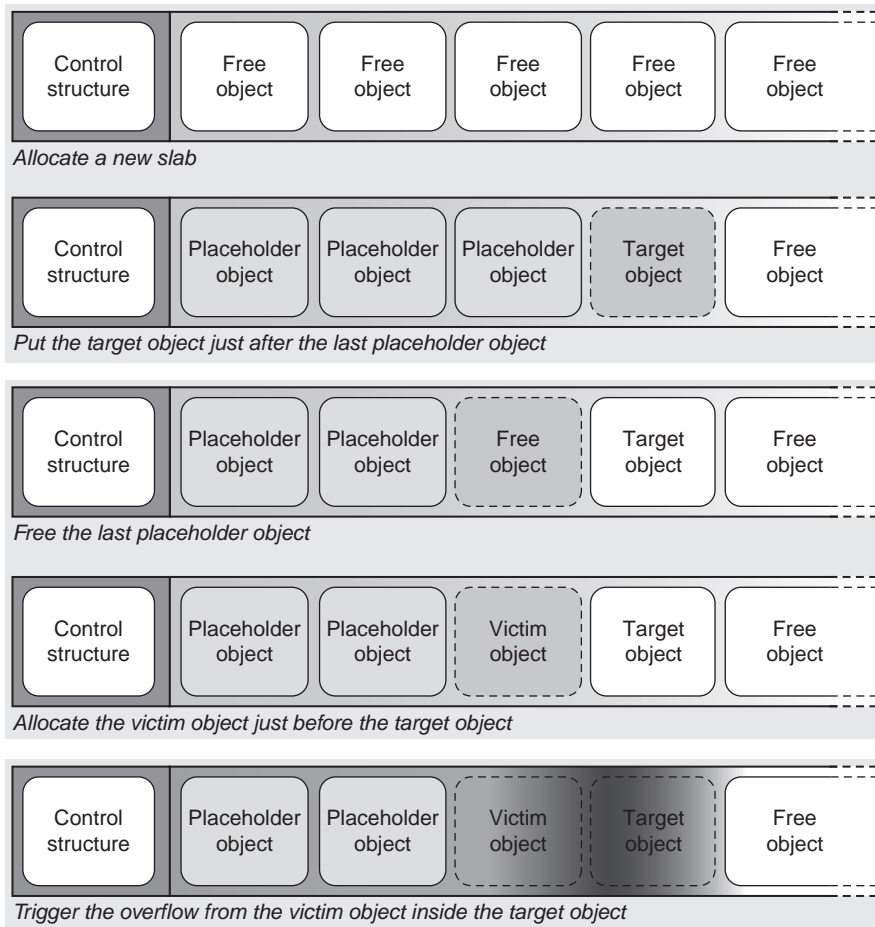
Control structure

Free object

Free object

Free object

Free object

Free object

Allocate a new slab

Control structure

Placeholder object

Placeholder object

Placeholder object

Target object

Free object

Put the target object just after the last placeholder object

Control structure

Placeholder object

Placeholder object

Free object

Target object

Free object

Free the last placeholder object

Control structure

Placeholder object

Placeholder object

Victim object

Target object

Free object

Allocate the victim object just before the target object

Control structure

Placeholder object

Placeholder object

Victim object

Target object

Free object

Trigger the overflow from the victim object inside the target object